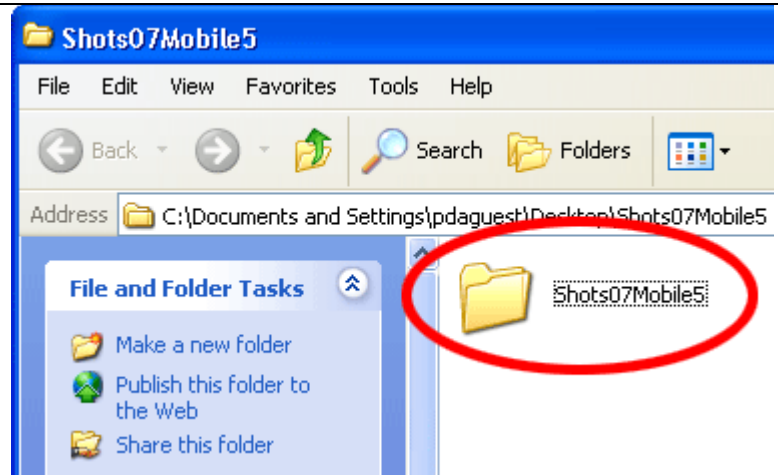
Shots07Mobile5

File Edit View Favorites Tools Help

Back Search Folders

Address C:\Documents and Settings\pdaguest\Desktop\Shots07Mobile5

File and Folder Tasks

Make a new folder

Publish this folder to the Web

Share this folder

Shots07Mobile5